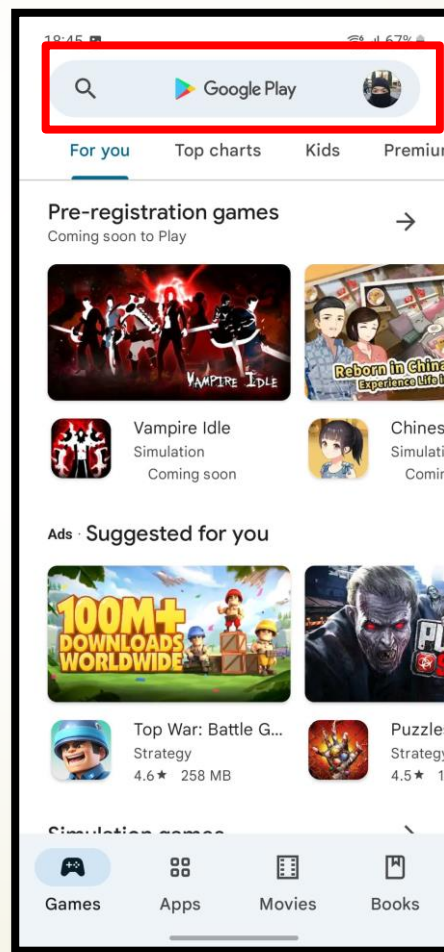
18:45 67%

Google Play

For you Top charts Kids Premium

Pre-registration games
Coming soon to Play

VAMPIRE IDLE

Reborn in China
Experience Life i

Vampire Idle
Simulation
Coming soon

Chines
Simulati
Comin

Ads · Suggested for you

100M+ DOWNLOADS WORLDWIDE

PU
S

Top War: Battle G...
Strategy
4.6★ 258 MB

Puzzles
Strategy
4.5★ 1

Simulation games

Games Apps Movies Books